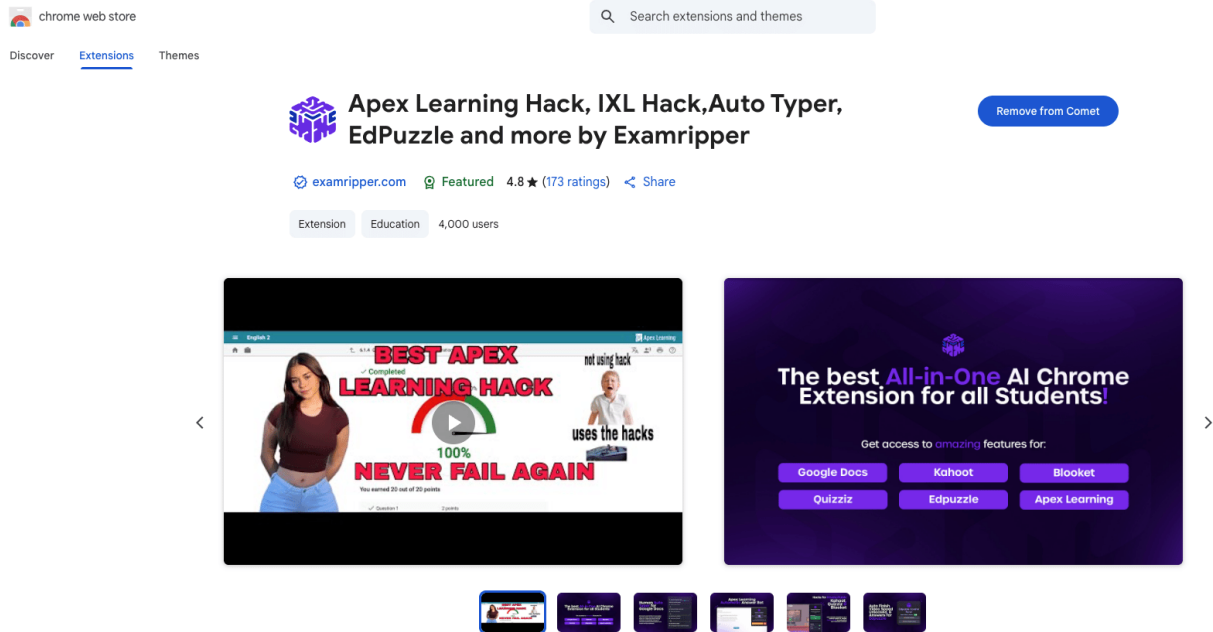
chrome web store

Search extensions and themes

Discover Extensions Themes

Apex Learning Hack, IXL Hack,Auto Typer, EdPuzzle and more by Examripper

Remove from Comet

examripper.com Featured 4.8 ★ (173 ratings) Share

Extension Education 4,000 users

English 2

Apex Learning

BEST APEX LEARNING HACK

Completed

not using hack

uses the hacks

100%

NEVER FAIL AGAIN

You earned 20 out of 20 points

Question 1

2 points

The best All-in-One AI Chrome Extension for all Students!

Get access to amazing features for:

Google Docs Kahoot Blooket

Quizziz Edpuzzle Apex Learning